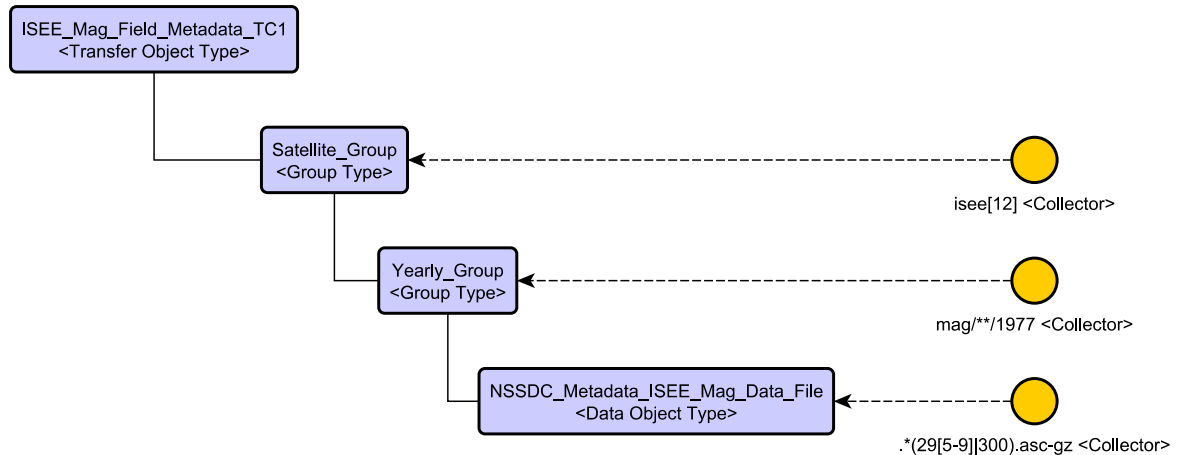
ISEE_Mag_Field_Metadata_TC1
<Transfer Object Type>

Satellite_Group
<Group Type>

isee[12] <Collector>

Yearly_Group
<Group Type>

mag/**/1977 <Collector>

NSSDC_Metadata_ISEE_Mag_Data_File
<Data Object Type>

.*(29[5-9]|300).asc-gz <Collector>